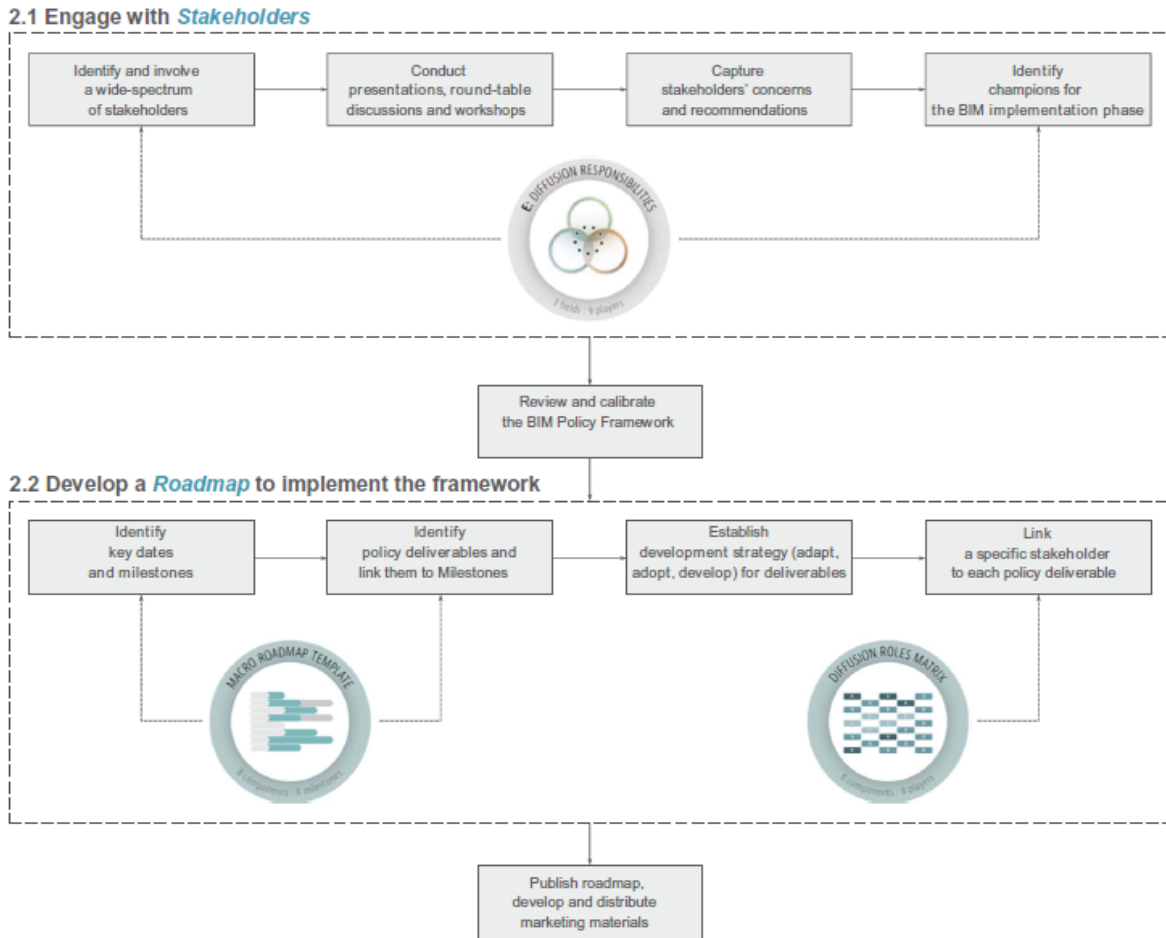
2.1 Engage with Stakeholders

Identify and involve a wide-spectrum of stakeholders

Conduct presentations, round-table discussions and workshops

Capture stakeholders' concerns and recommendations

Identify champions for the BIM implementation phase

E: DIFFUSION RESPONSIBILITIES

3 fields : 9 players

Review and calibrate the BIM Policy Framework

2.2 Develop a Roadmap to implement the framework

Identify key dates and milestones

Identify policy deliverables and link them to Milestones

Establish development strategy (adapt, adopt, develop) for deliverables

Link a specific stakeholder to each policy deliverable

MACRO ROADMAP TEMPLATE

8 components : X milestones

DIFFUSION ROLES MATRIX

8 components : 9 players

Publish roadmap, develop and distribute marketing materials